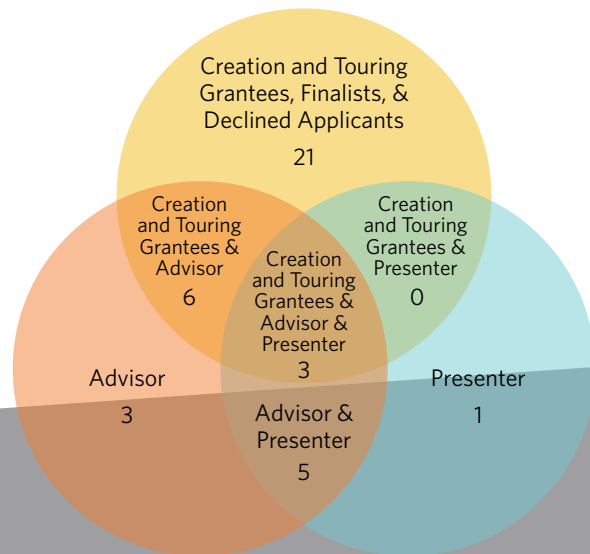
Creation and Touring Grantees, Finalists, & Declined Applicants

21

Creation and Touring Grantees & Advisor

6

Creation and Touring Grantees & Presenter

0

Creation and Touring Grantees & Advisor & Presenter

3

Advisor

3

Presenter

1

Advisor & Presenter

5